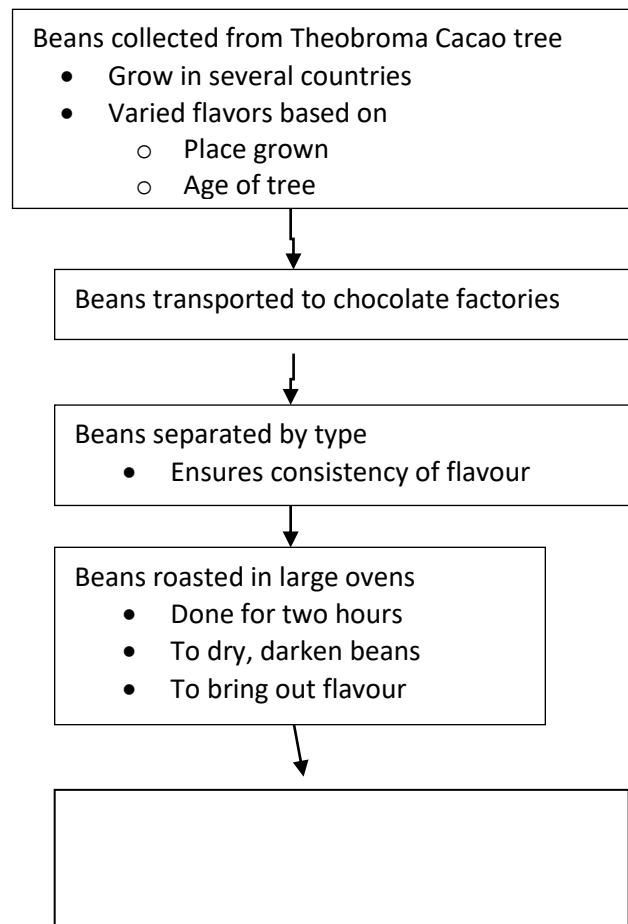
Beans collected from Theobroma Cacao tree
- Grow in several countries
- Varied flavors based on
  - Place grown
  - Age of tree

Beans transported to chocolate factories

Beans separated by type
- Ensures consistency of flavour

Beans roasted in large ovens
- Done for two hours
- To dry, darken beans
- To bring out flavour